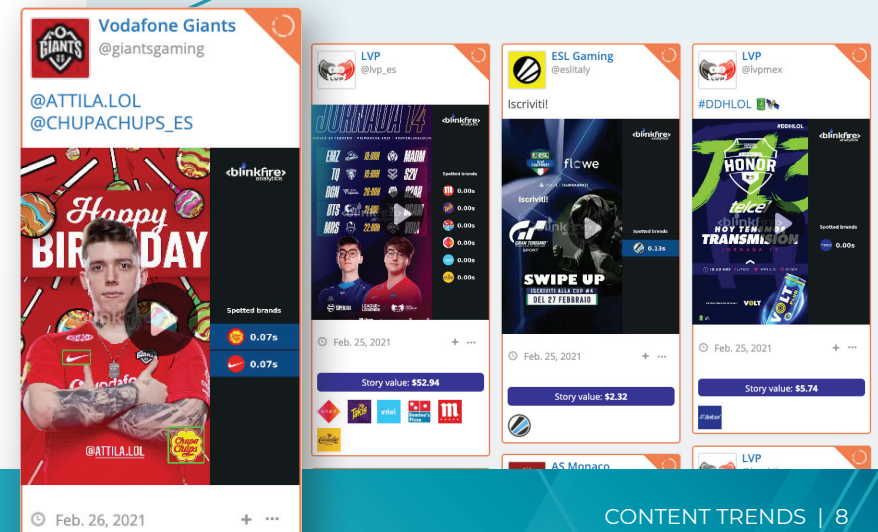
Vodafone Giants
@giantsgaming

@ATTILA.LOL
@CHUPACHUPS_ES

Happy BIRTHDAY

blinkfire analytics

Spotted brands

0.07s

0.07s

@ATTILA.LOL

Feb. 26, 2021

LVP
@lvp_es

JORNADA 14

blinkfire analytics

Spotted brands

0.00s

0.00s

0.00s

0.00s

0.00s

0.00s

Feb. 25, 2021

Story value: $52.94

ESL Gaming
@eslitaly

Iscriviti!

blinkfire analytics

flowe

Iscriviti!

GRAN TURISMO SPORT

Spotted brands

0.13s

SWIPE UP
ISCRIVITI ALLA CUP #4
DEL 27 FEBBRAIO

Feb. 25, 2021

Story value: $2.32

AS Monaco

LVP
@lvpmex

#DDHLOL

blinkfire analytics

HONOR

telcel

HOY TENEMOS TRANSMISION

Spotted brands

0.00s

VOLT

Feb. 25, 2021

Story value: $5.74

LVP

CONTENT TRENDS | 8